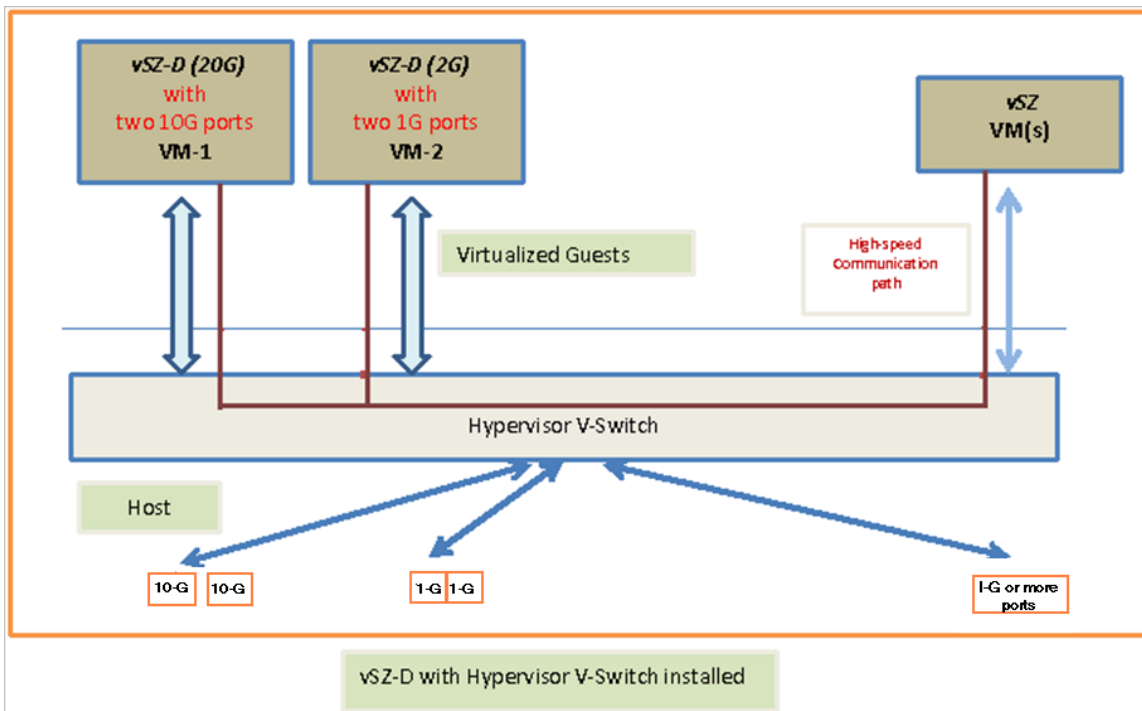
vSZ-D (20G)
with
two 10G ports
VM-1

vSZ-D (2G)
with
two 1G ports
VM-2

vSZ
VM(s)

Virtualized Guests

High-speed Communication path

Hypervisor V-Switch

Host

10-G 10-G

1-G 1-G

I-G or more ports

vSZ-D with Hypervisor V-Switch installed